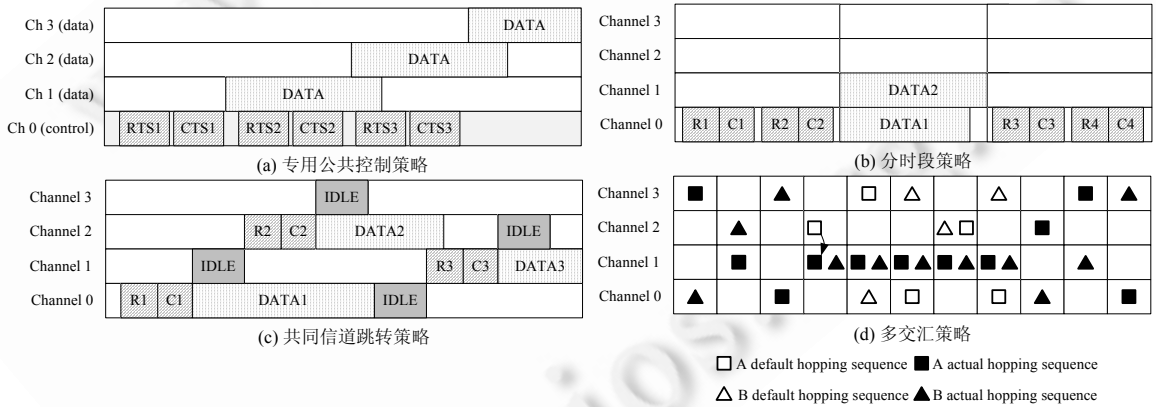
Ch 3 (data)
DATA
Ch 2 (data)
DATA
Ch 1 (data)
DATA
Ch 0 (control)
RTS1 CTS1 RTS2 CTS2 RTS3 CTS3
(a) 专用公共控制策略

Channel 3
Channel 2
Channel 1
DATA2
Channel 0
R1 C1 R2 C2 DATA1 R3 C3 R4 C4
(b) 分时段策略

Channel 3
IDLE
Channel 2
R2 C2 DATA2 IDLE
Channel 1
IDLE R3 C3 DATA3
Channel 0
R1 C1 DATA1 IDLE
(c) 共同信道跳转策略

Channel 3
Channel 2
Channel 1
Channel 0
(d) 多交汇策略

□ A default hopping sequence ■ A actual hopping sequence
△ B default hopping sequence ▲ B actual hopping sequence